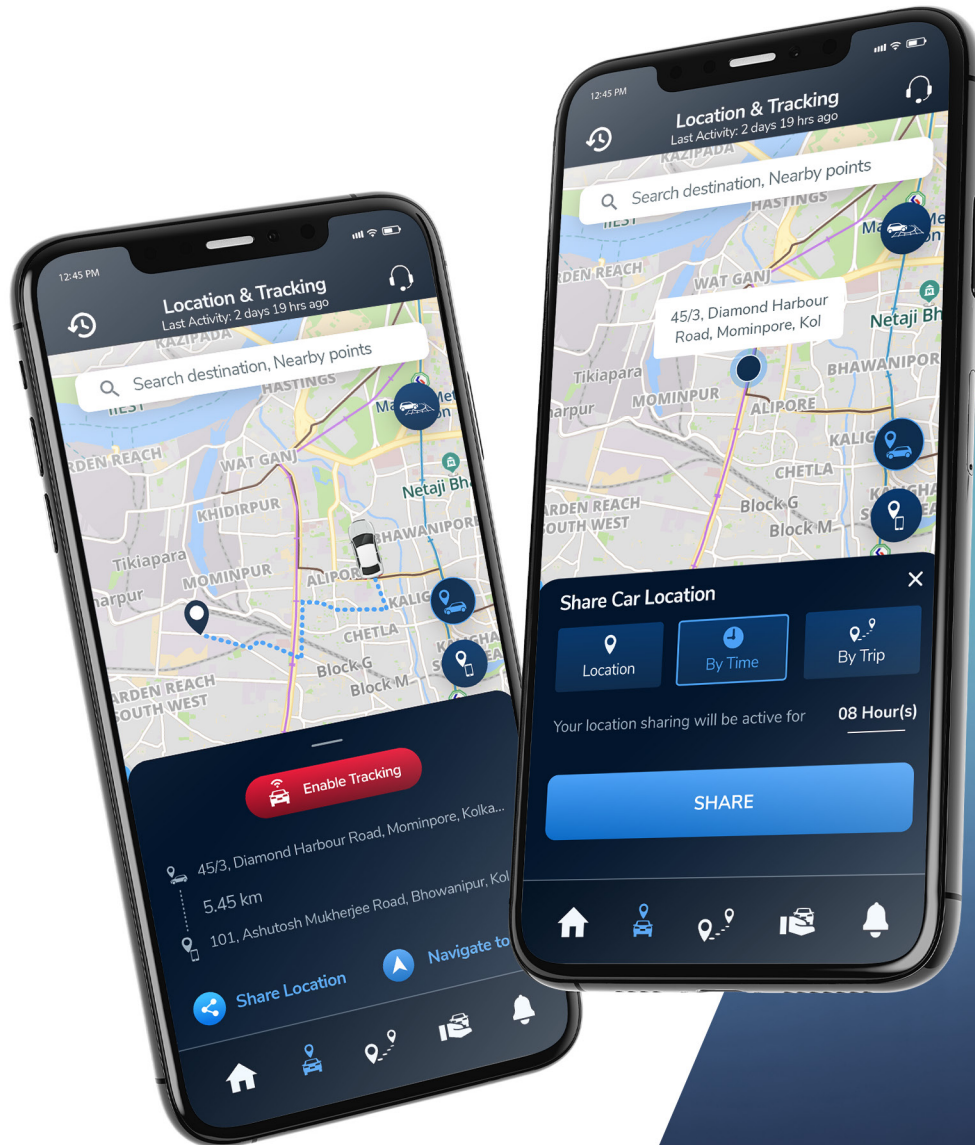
12:45 PM

Location & Tracking
Last Activity: 2 days 19 hrs ago

Search destination, Nearby points

KAZIPADA
HASTINGS
WAT GANJ
KHIDIRPUR
Netaji Bha
BHAWANIPORE
Tikiapara
MOMINPUR
ALIPORE
KALIG
CHETLA
Block G
Block M
GARDEN REACH
SOUTH WEST

Enable Tracking

45/3, Diamond Harbour Road, Mominpore, Kolka...
5.45 km
101, Ashutosh Mukherjee Road, Bhowanipur, Kol

Share Location
Navigate to

12:45 PM

Location & Tracking
Last Activity: 2 days 19 hrs ago

Search destination, Nearby points

KAZIPADA
HASTINGS
WAT GANJ
45/3, Diamond Harbour Road, Mominpore, Kol
Netaji Bh
BHAWANIPOR
Tikiapara
MOMINPUR
ALIPORE
KALIG
CHETLA
Block G
Block M
GARDEN REACH
SOUTH WEST

Share Car Location
Location
By Time
By Trip
Your location sharing will be active for
08 Hour(s)
SHARE